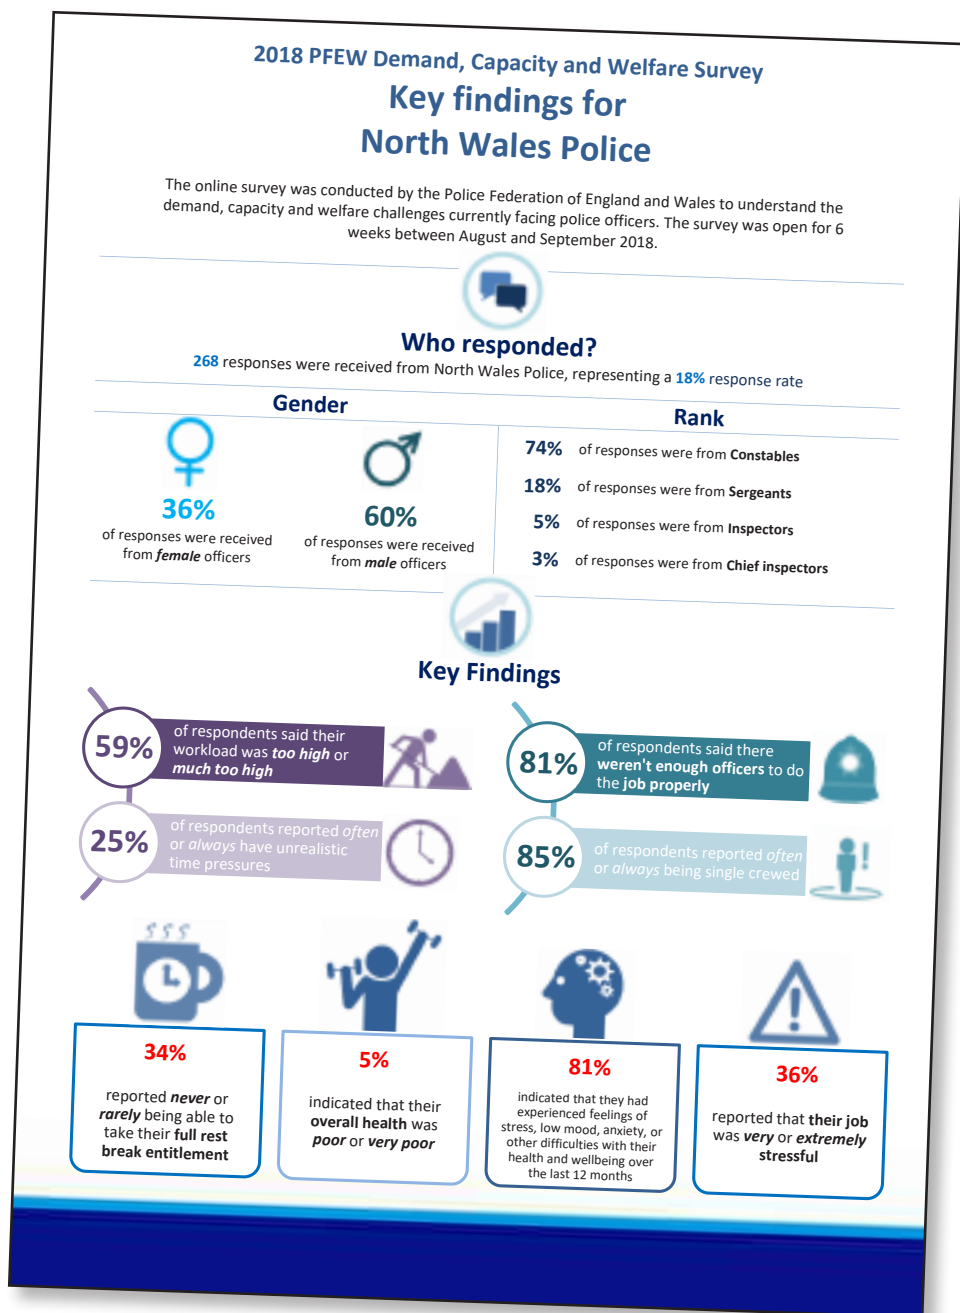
2018 PFEW Demand, Capacity and Welfare Survey

Key findings for North Wales Police

The online survey was conducted by the Police Federation of England and Wales to understand the demand, capacity and welfare challenges currently facing police officers. The survey was open for 6 weeks between August and September 2018.

Who responded?

268 responses were received from North Wales Police, representing a 18% response rate

Gender

36%
of responses were received from *female* officers

60%
of responses were received from *male* officers

Rank

74% of responses were from **Constables**

18% of responses were from **Sergeants**

5% of responses were from **Inspectors**

3% of responses were from **Chief inspectors**

Key Findings

59% of respondents said their workload was ***too high*** or ***much too high***

25% of respondents reported *often* or *always* have unrealistic time pressures

81% of respondents said there **weren't enough officers** to do the **job properly**

85% of respondents reported *often* or *always* being single crewed

34%
reported ***never*** or ***rarely*** being able to take their **full rest break entitlement**

5%
indicated that their **overall health** was ***poor*** or ***very poor***

81%
indicated that they had experienced feelings of stress, low mood, anxiety, or other difficulties with their health and wellbeing over the last 12 months

36%
reported that **their job** was ***very*** or ***extremely*** **stressful**